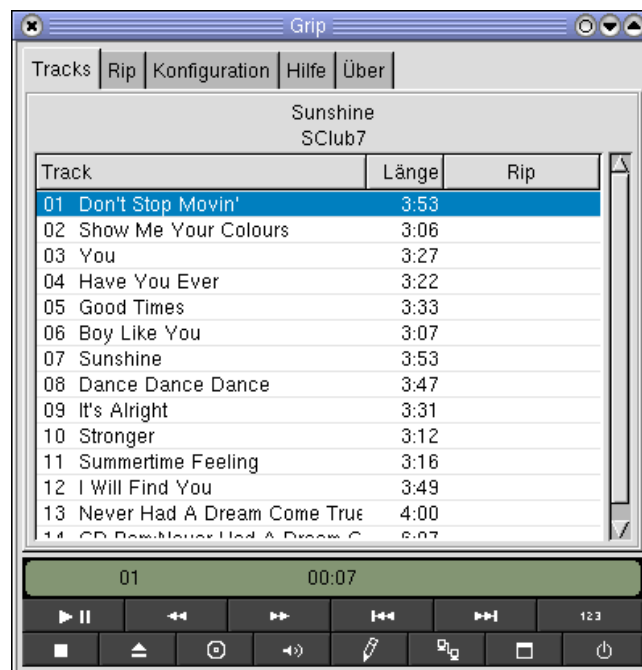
Grip

Tracks | Rip | Konfiguration | Hilfe | Über

Sunshine
SClub7

| Track | Länge | Rip |
|---|---|---|
| 01 Don't Stop Movin' | 3:53 | |
| 02 Show Me Your Colours | 3:06 | |
| 03 You | 3:27 | |
| 04 Have You Ever | 3:22 | |
| 05 Good Times | 3:33 | |
| 06 Boy Like You | 3:07 | |
| 07 Sunshine | 3:53 | |
| 08 Dance Dance Dance | 3:47 | |
| 09 It's Alright | 3:31 | |
| 10 Stronger | 3:12 | |
| 11 Summertime Feeling | 3:16 | |
| 12 I Will Find You | 3:49 | |
| 13 Never Had A Dream Come True | 4:00 | |
| 14 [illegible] | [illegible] | |

01 00:07

123